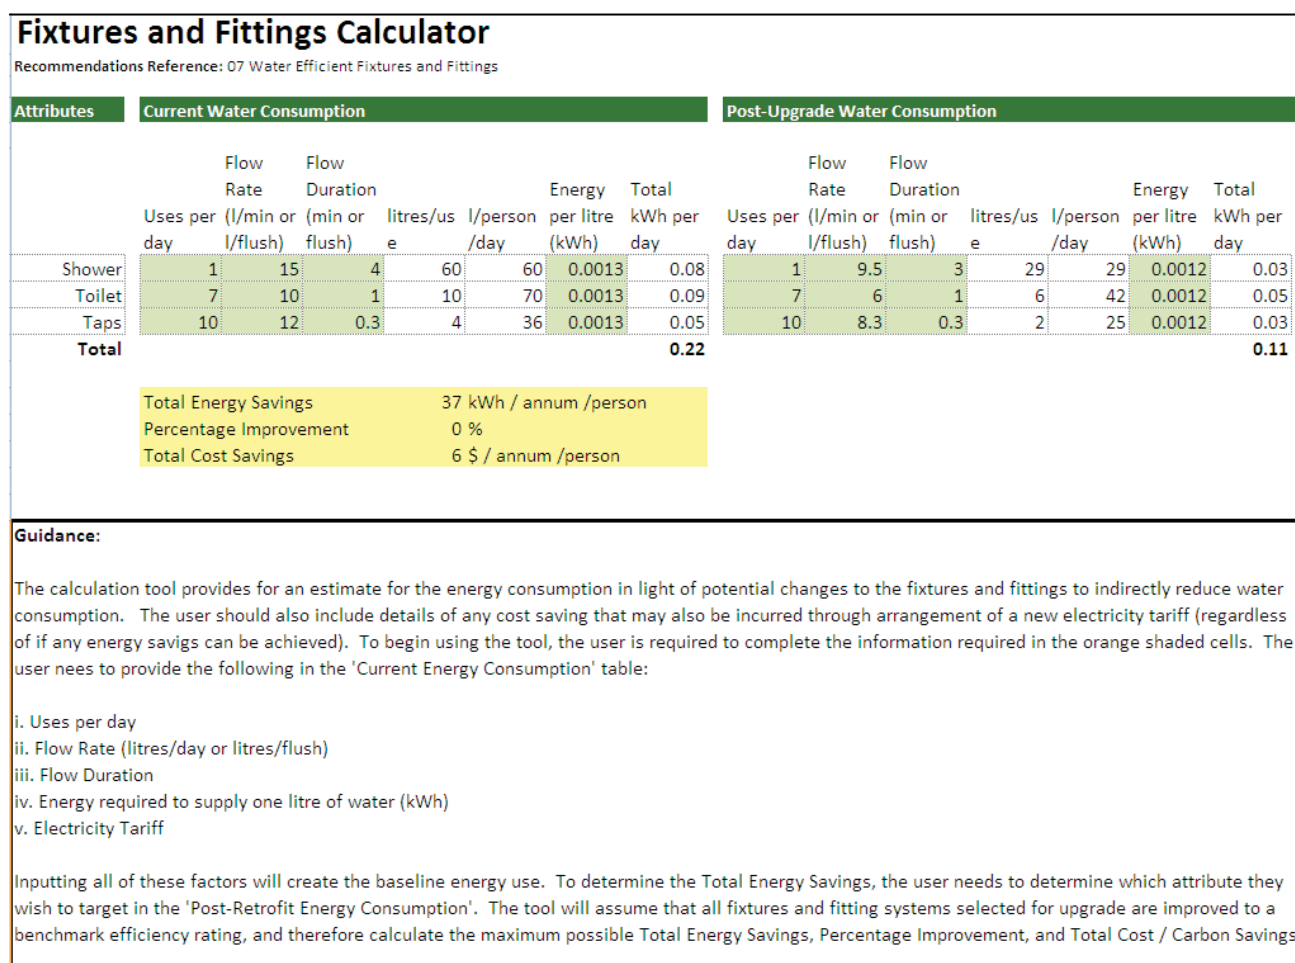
Fixtures and Fittings Calculator

Recommendations Reference: 07 Water Efficient Fixtures and Fittings

| Attributes | Current Water Consumption | | | | | | | Post-Upgrade Water Consumption | | | | | | |
|---|---|---|---|---|---|---|---|---|---|---|---|---|---|---|
| | Uses per day | Flow Rate (l/min or l/flush) | Flow Duration (min or flush) | litres/use | l/person /day | Energy per litre (kWh) | Total kWh per day | Uses per day | Flow Rate (l/min or l/flush) | Flow Duration (min or flush) | litres/use | l/person /day | Energy per litre (kWh) | Total kWh per day |
| Shower | 1 | 15 | 4 | 60 | 60 | 0.0013 | 0.08 | 1 | 9.5 | 3 | 29 | 29 | 0.0012 | 0.03 |
| Toilet | 7 | 10 | 1 | 10 | 70 | 0.0013 | 0.09 | 7 | 6 | 1 | 6 | 42 | 0.0012 | 0.05 |
| Taps | 10 | 12 | 0.3 | 4 | 36 | 0.0013 | 0.05 | 10 | 8.3 | 0.3 | 2 | 25 | 0.0012 | 0.03 |
| Total | | | | | | | 0.22 | | | | | | | 0.11 |

| Total Energy Savings | 37 kWh / annum /person |
|---|---|
| Percentage Improvement | 0 % |
| Total Cost Savings | 6 $ / annum /person |

Guidance:

The calculation tool provides for an estimate for the energy consumption in light of potential changes to the fixtures and fittings to indirectly reduce water consumption. The user should also include details of any cost saving that may also be incurred through arrangement of a new electricity tariff (regardless of if any energy savigs can be achieved). To begin using the tool, the user is required to complete the information required in the orange shaded cells. The user nees to provide the following in the 'Current Energy Consumption' table:

i. Uses per day
ii. Flow Rate (litres/day or litres/flush)
iii. Flow Duration
iv. Energy required to supply one litre of water (kWh)
v. Electricity Tariff

Inputting all of these factors will create the baseline energy use. To determine the Total Energy Savings, the user needs to determine which attribute they wish to target in the 'Post-Retrofit Energy Consumption'. The tool will assume that all fixtures and fitting systems selected for upgrade are improved to a benchmark efficiency rating, and therefore calculate the maximum possible Total Energy Savings, Percentage Improvement, and Total Cost / Carbon Savings